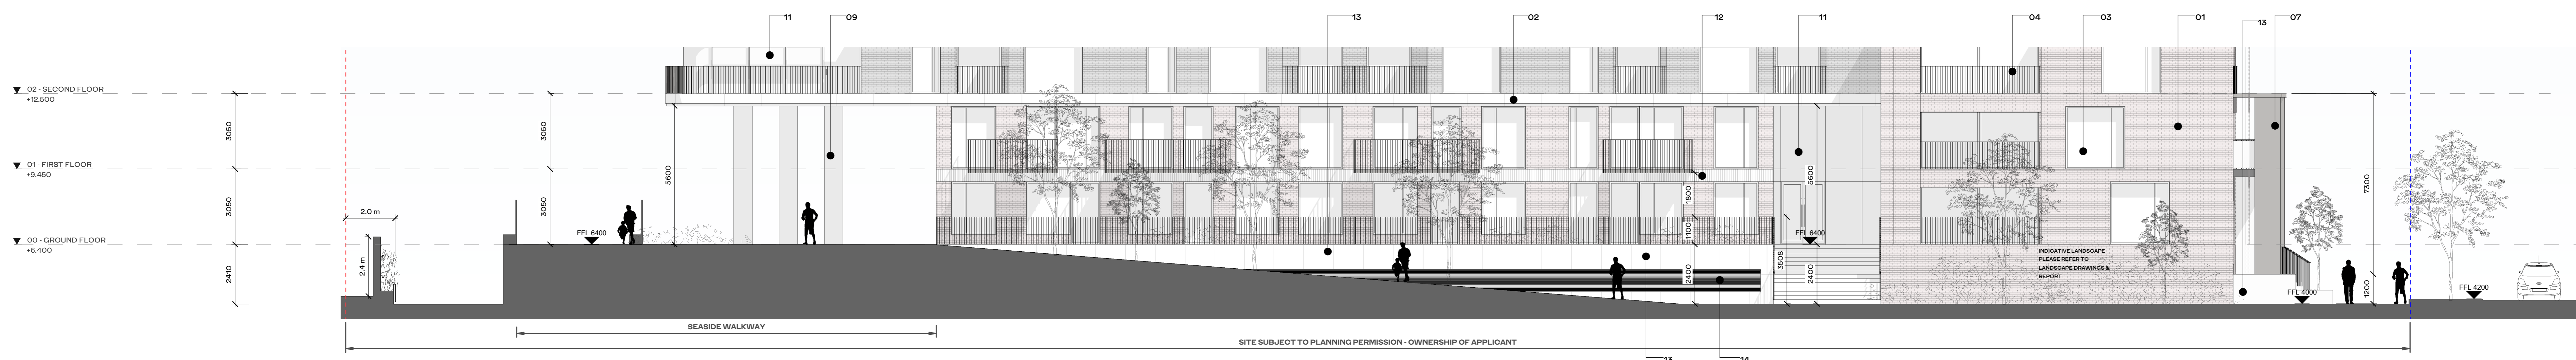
11 09 13 02 12 11 04 03 01 13 07

02 - SECOND FLOOR
+12.500

01 - FIRST FLOOR
+9.450

00 - GROUND FLOOR
+6.400

3050
3050
2410
2.0 m
2.4 m
3050
3050
5600
FFL 6400
5600
1800
1100
2400
3508
2400
FFL 6400
7500
1200
FFL 4000
FFL 4200

INDICATIVE LANDSCAPE
PLEASE REFER TO
LANDSCAPE DRAWINGS &
REPORT

SEASIDE WALKWAY

SITE SUBJECT TO PLANNING PERMISSION - OWNERSHIP OF APPLICANT

13 14